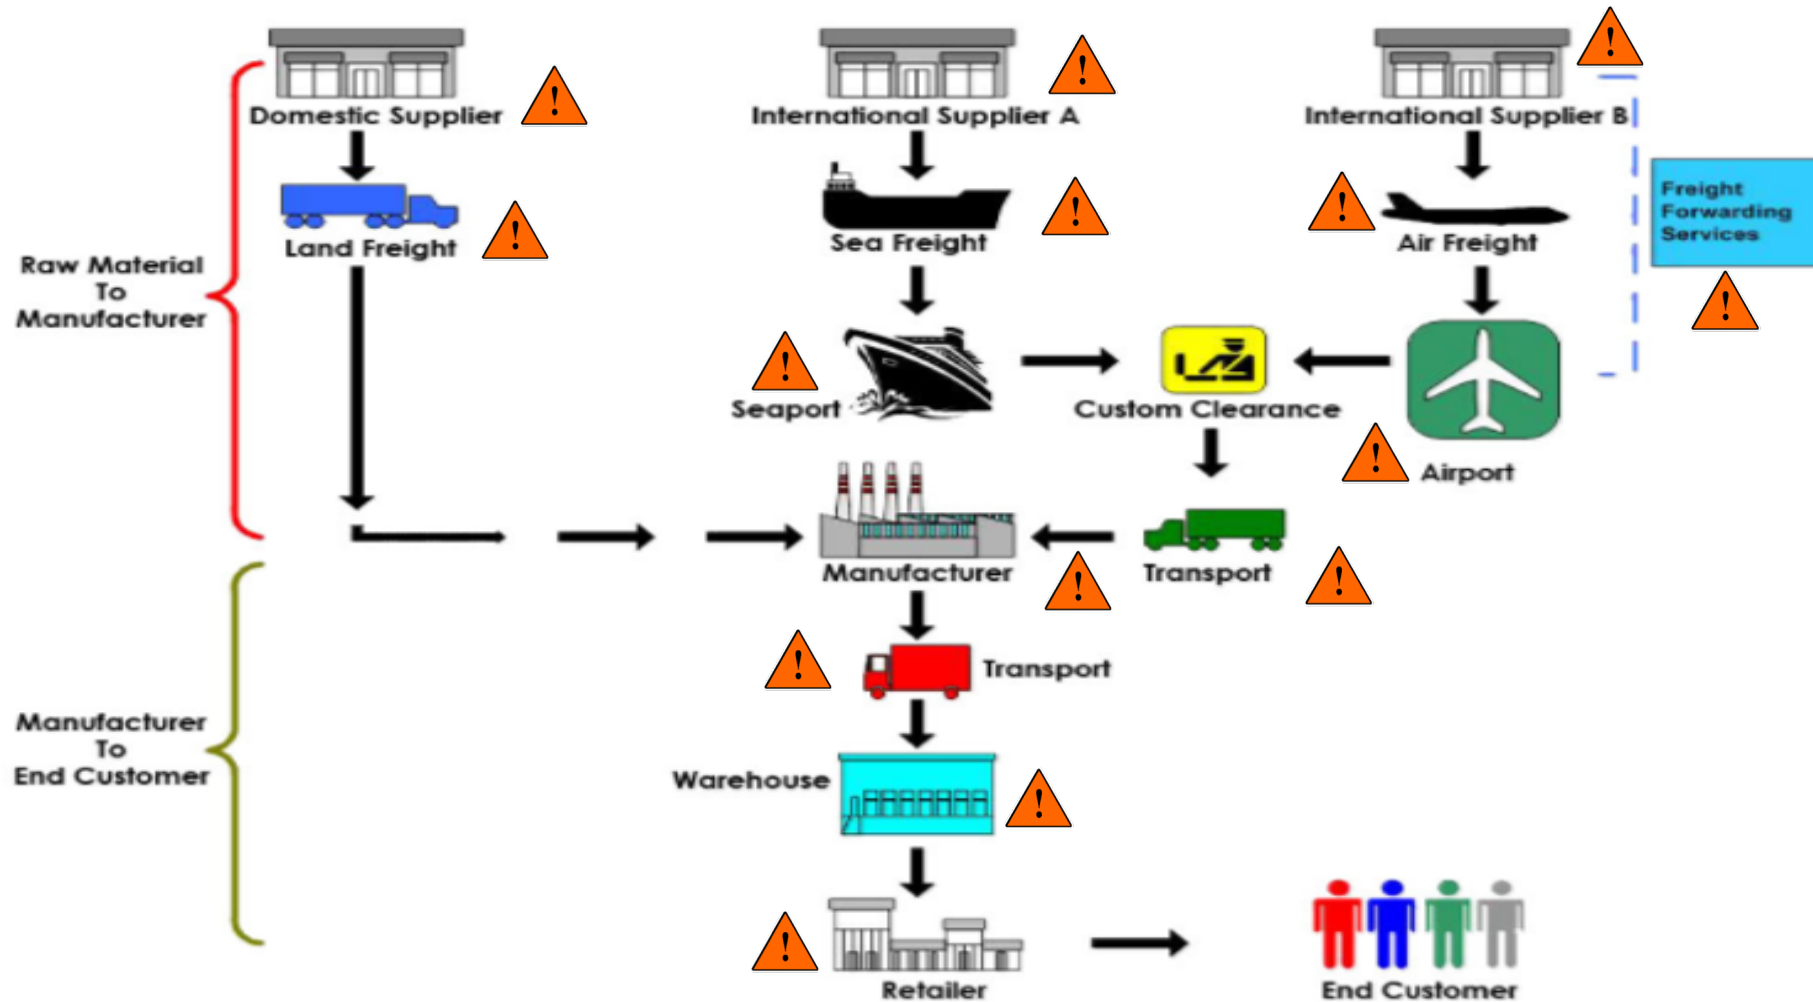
Domestic Supplier

International Supplier A

International Supplier B

Freight Forwarding Services

Land Freight

Sea Freight

Air Freight

Raw Material To Manufacturer

Seaport

Custom Clearance

Airport

Manufacturer

Transport

Transport

Manufacturer To End Customer

Warehouse

Retailer

End Customer